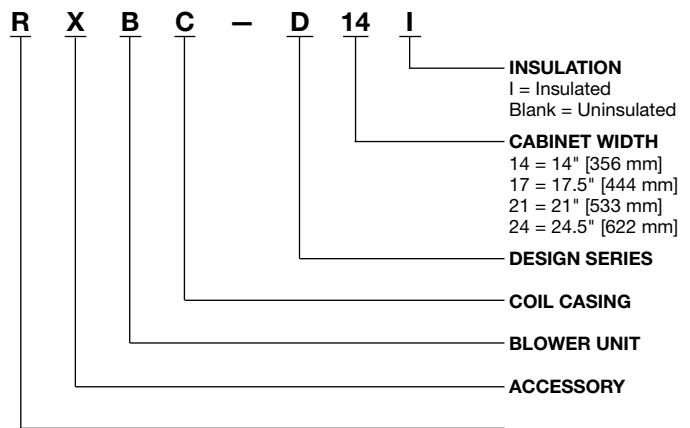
R X B C – D 14 I

INSULATION
I = Insulated
Blank = Uninsulated

CABINET WIDTH
14 = 14" [356 mm]
17 = 17.5" [444 mm]
21 = 21" [533 mm]
24 = 24.5" [622 mm]

DESIGN SERIES

COIL CASING

BLOWER UNIT

ACCESSORY